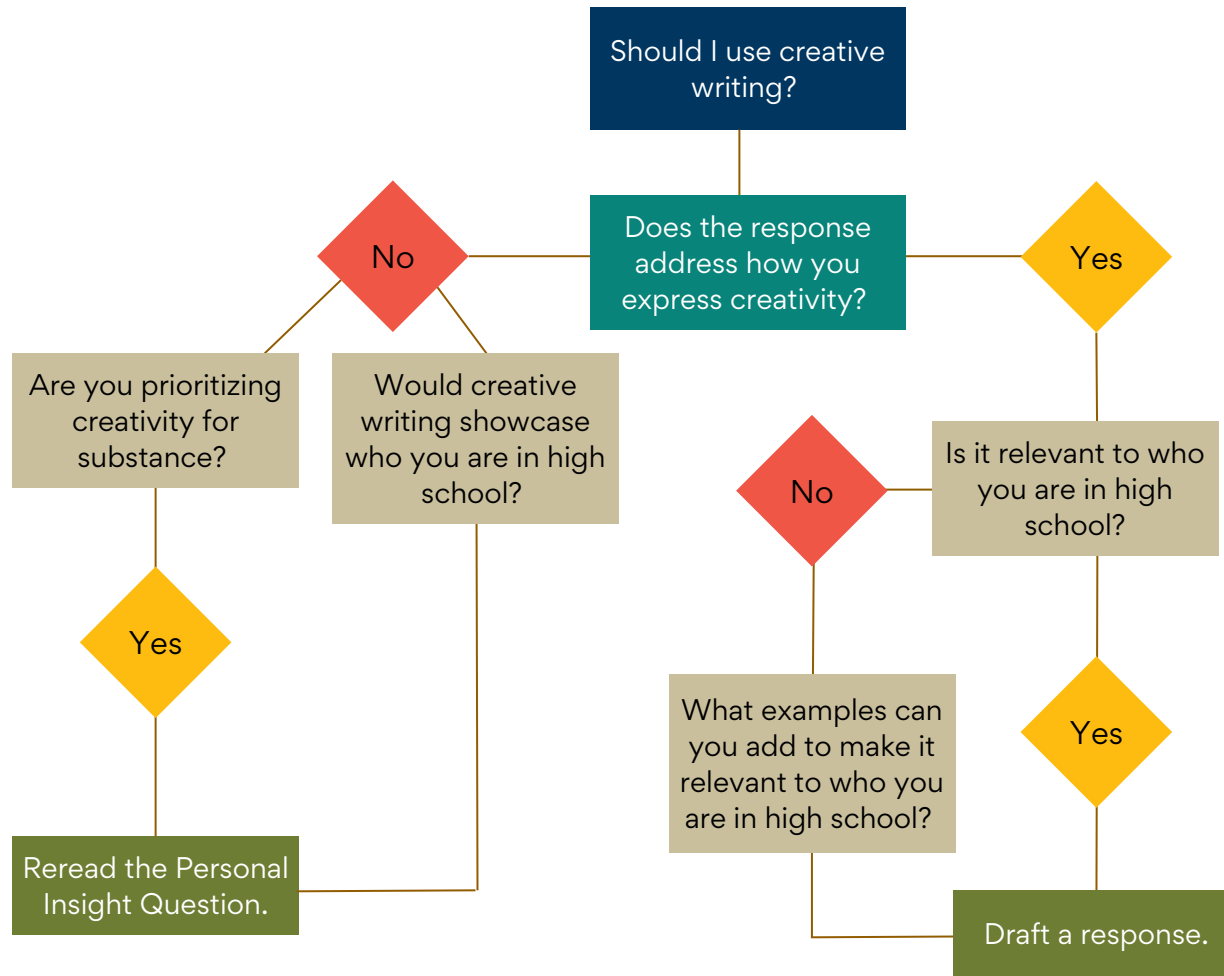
Should I use creative writing?

Does the response address how you express creativity?

No

Yes

Are you prioritizing creativity for substance?

Would creative writing showcase who you are in high school?

Is it relevant to who you are in high school?

No

Yes

Yes

What examples can you add to make it relevant to who you are in high school?

Reread the Personal Insight Question.

Draft a response.